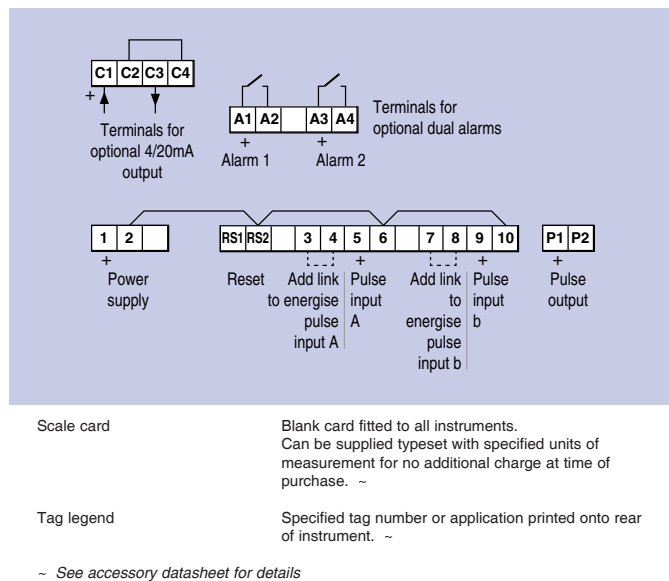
C1 C2 C3 C4
+
Terminals for optional 4/20mA output

A1 A2 A3 A4
+ Alarm 1
+ Alarm 2
Terminals for optional dual alarms

1 2
+
Power supply

RS1 RS2 3 4 5 6 7 8 9 10
Reset
Add link to energise pulse input A
+ Pulse input A
Add link to energise pulse input b
+ Pulse input b

P1 P2
+
Pulse output

Scale card
Blank card fitted to all instruments. Can be supplied typeset with specified units of measurement for no additional charge at time of purchase. ~

Tag legend
Specified tag number or application printed onto rear of instrument. ~

~ See accessory datasheet for details